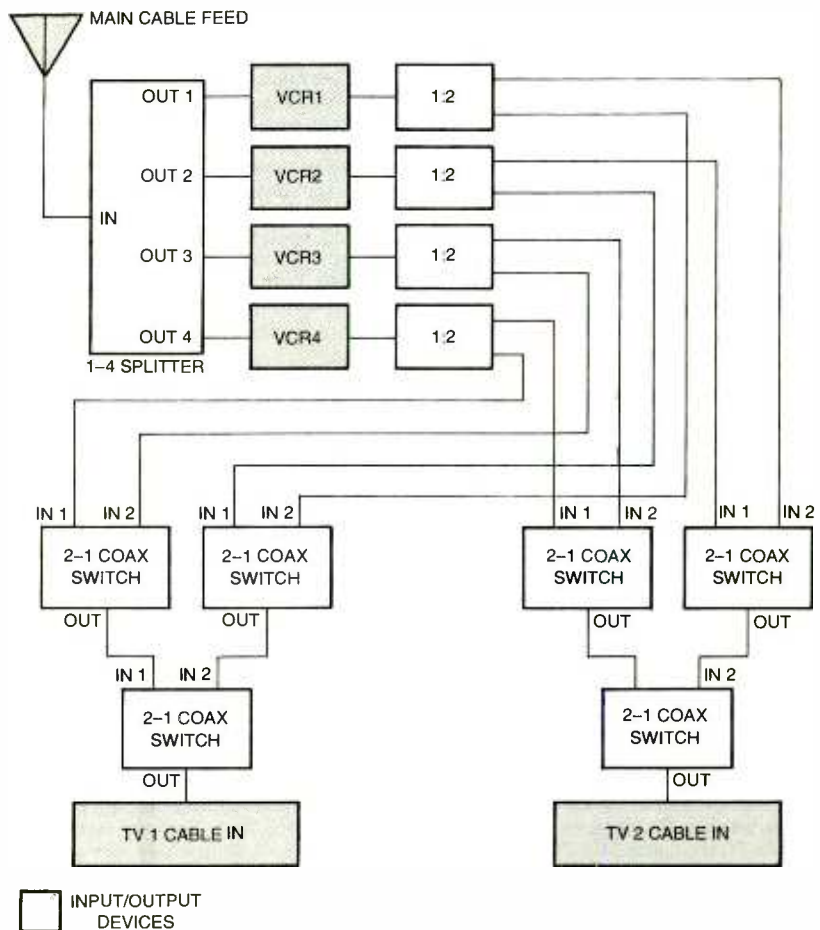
MAIN CABLE FEED

IN

OUT 1

OUT 2

OUT 3

OUT 4

1–4 SPLITTER

VCR1

VCR2

VCR3

VCR4

1:2

1:2

1:2

1:2

IN 1 IN 2

2–1 COAX SWITCH

OUT

IN 1 IN 2

2–1 COAX SWITCH

OUT

IN 1 IN 2

2–1 COAX SWITCH

OUT

IN 1 IN 2

2–1 COAX SWITCH

OUT

IN 1 IN 2

2–1 COAX SWITCH

OUT

TV 1 CABLE IN

IN 2

2–1 COAX SWITCH

OUT

TV 2 CABLE IN

INPUT/OUTPUT DEVICES